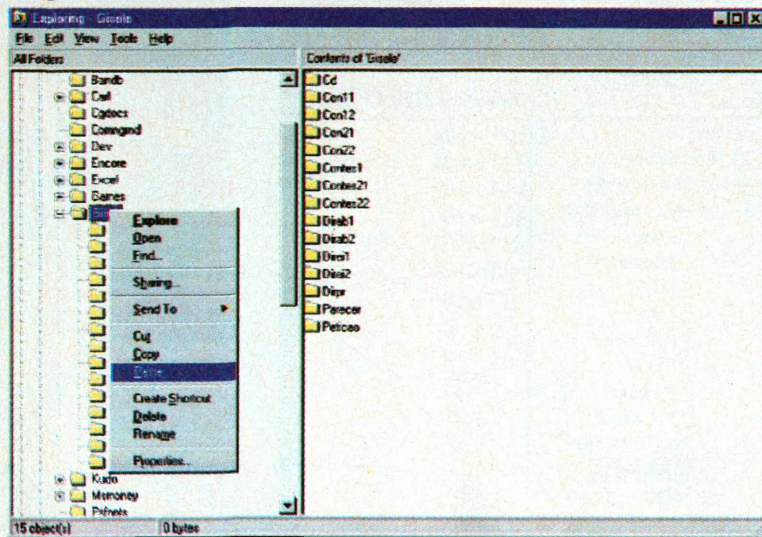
Exploring - Gisele

File Edit View Tools Help

All Folders

Bandb
Cad
Codecs
Command
Dev
Encore
Excel
Games
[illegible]

Explore
Open
Find...
Sharing...
Send To
Cut
Copy
Paste
Create Shortcut
Delete
Rename
Properties

Kudo
Msmoney
Pefrets

Contents of 'Gisele'

Cd
Con11
Con12
Con21
Con22
Contes1
Contes21
Contes22
Disab1
Disab2
Disci1
Disci2
Dispr
Parecer
Peticao

15 object(s)
0 bytes